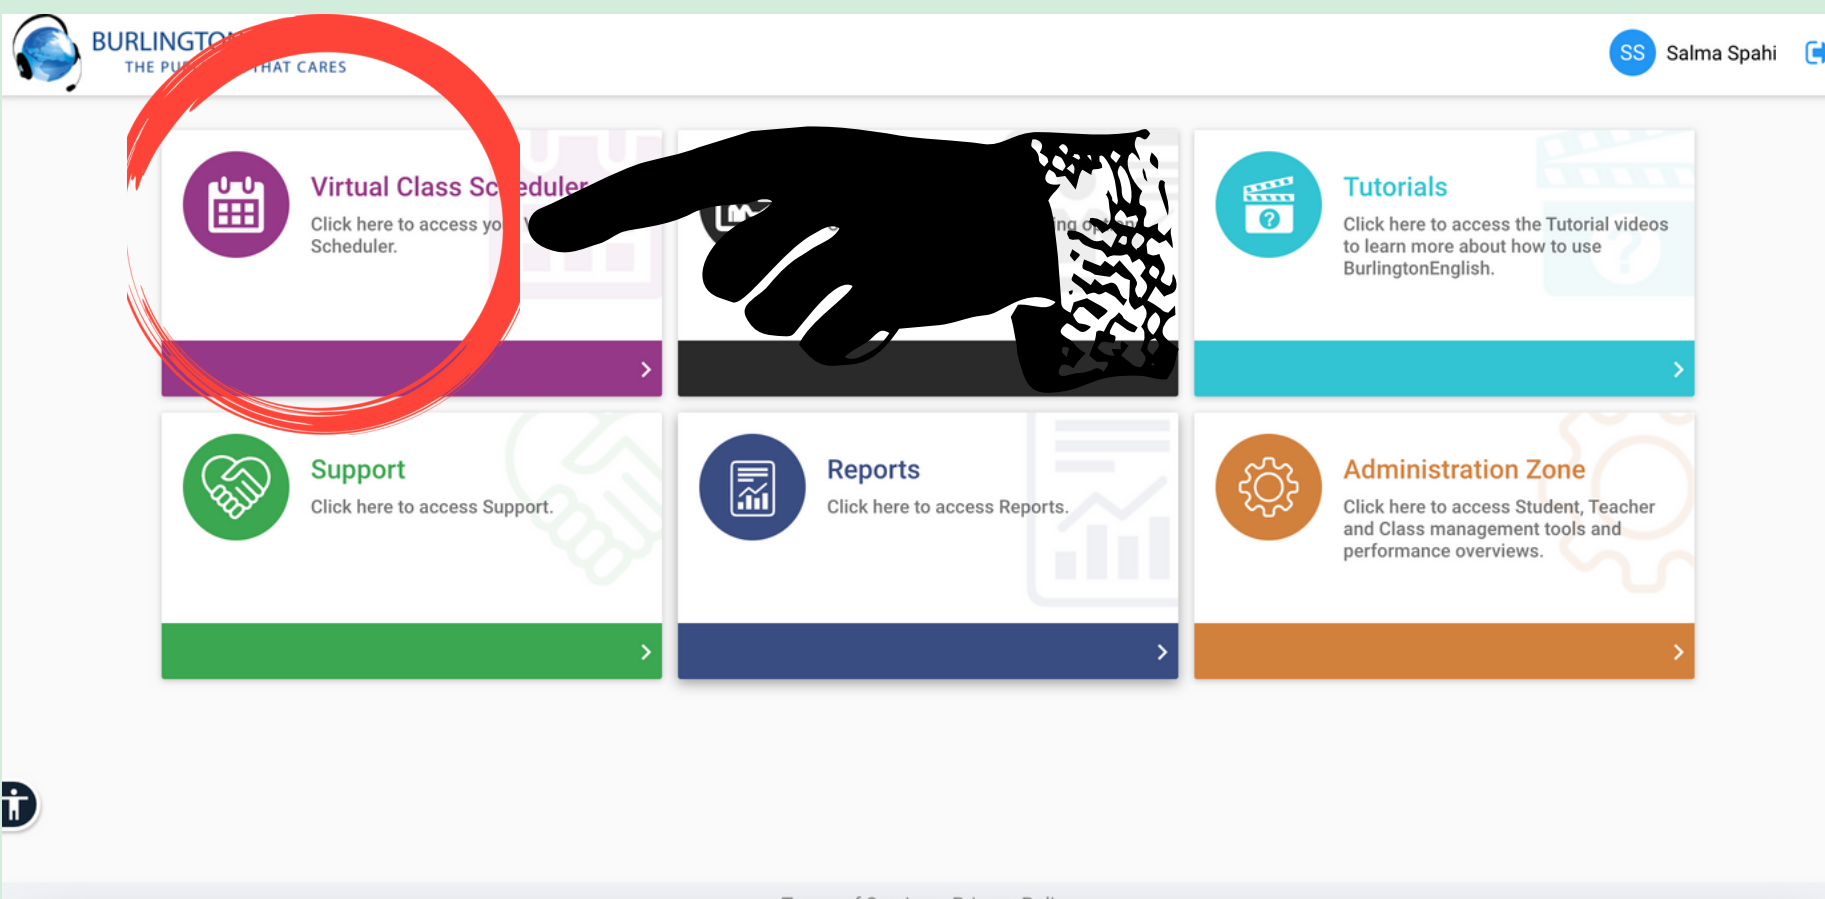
BURLINGTO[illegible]
THE PU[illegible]HAT CARES

SS Salma Spahi

Virtual Class Sc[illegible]eduler
Click here to access yo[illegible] V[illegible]
Scheduler.

LM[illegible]
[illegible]ing op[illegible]

Tutorials
Click here to access the Tutorial videos to learn more about how to use BurlingtonEnglish.

Support
Click here to access Support.

Reports
Click here to access Reports.

Administration Zone
Click here to access Student, Teacher and Class management tools and performance overviews.